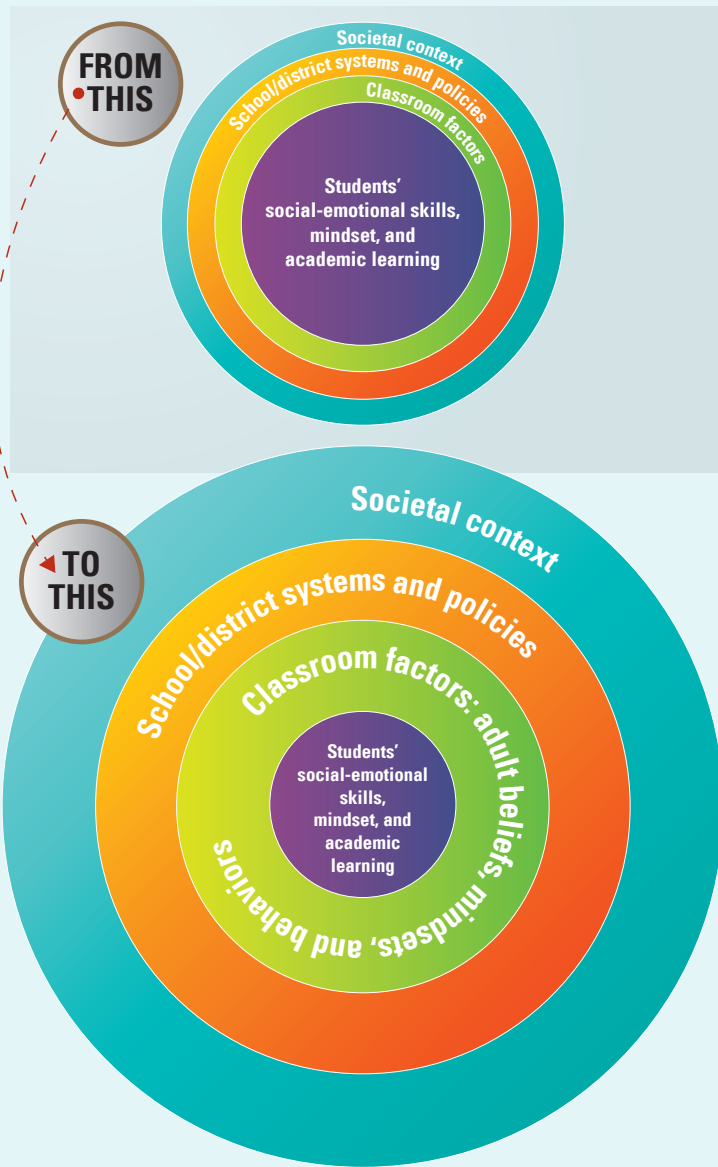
FROM THIS

Societal context

School/district systems and policies

Classroom factors

Students' social-emotional skills, mindset, and academic learning

TO THIS

Societal context

School/district systems and policies

Classroom factors: adult beliefs, mindsets, and behaviors

Students' social-emotional skills, mindset, and academic learning